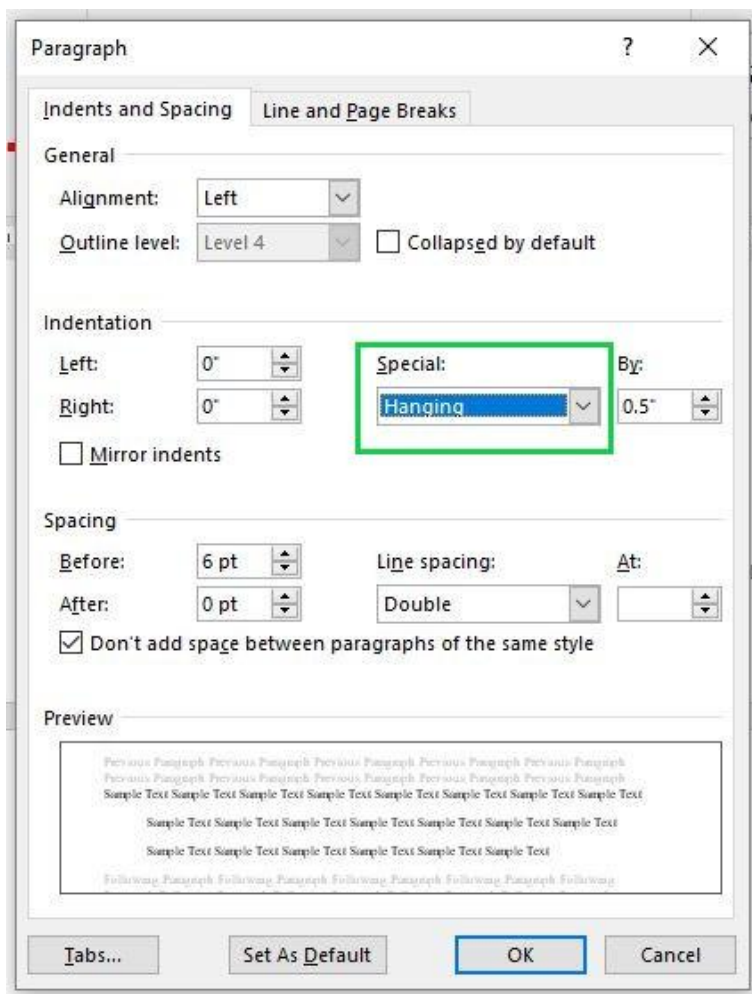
Paragraph ? ×

Indents and Spacing | Line and Page Breaks

General

Alignment: Left

Outline level: Level 4 Collapsed by default

Indentation

Left: 0"

Right: 0"

Special: Hanging

By: 0.5"

Mirror indents

Spacing

Before: 6 pt

After: 0 pt

Line spacing: Double

At:

Don't add space between paragraphs of the same style

Preview

Previous Paragraph Previous Paragraph Previous Paragraph Previous Paragraph Previous Paragraph Previous Paragraph Previous Paragraph Previous Paragraph Previous Paragraph Previous Paragraph
Sample Text Sample Text Sample Text Sample Text Sample Text Sample Text Sample Text Sample Text
Sample Text Sample Text Sample Text Sample Text Sample Text Sample Text Sample Text
Sample Text Sample Text Sample Text Sample Text Sample Text Sample Text
Following Paragraph Following Paragraph Following Paragraph Following Paragraph Following

Tabs... | Set As Default | OK | Cancel